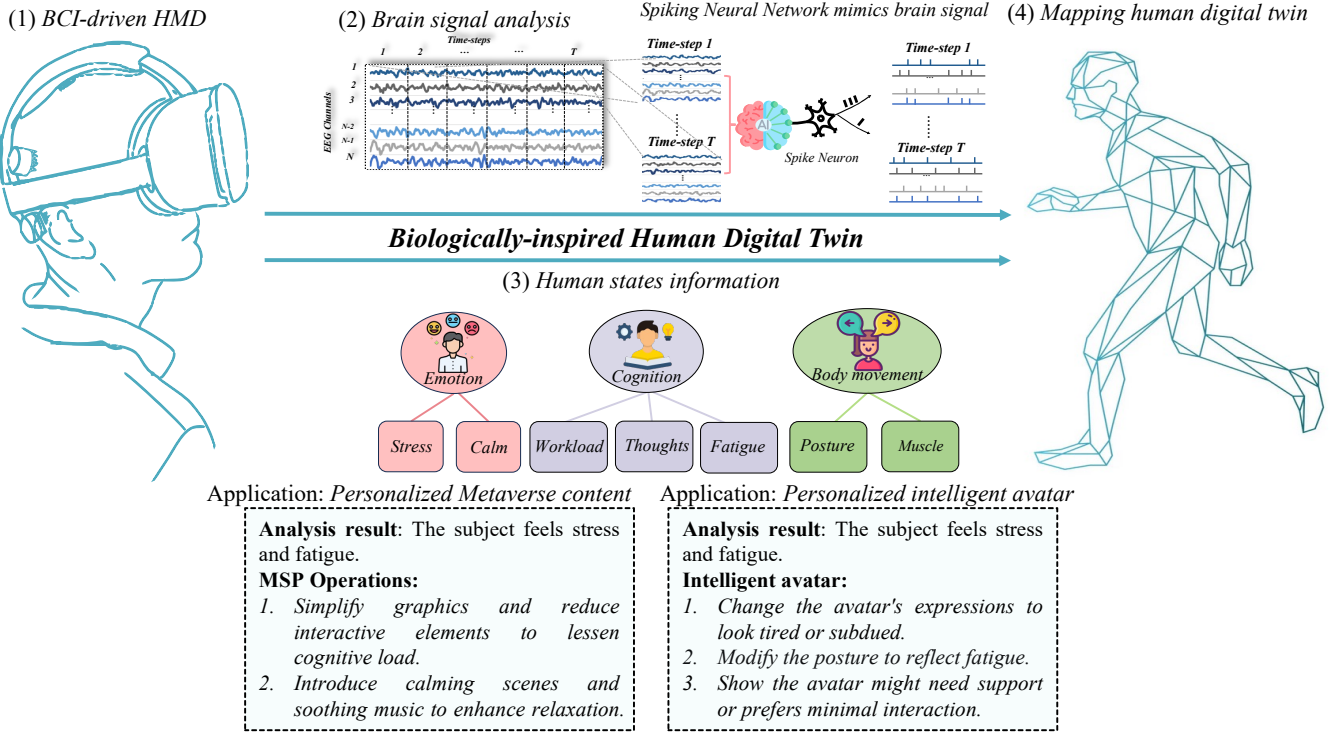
(1) *BCI-driven HMD*

(2) *Brain signal analysis*

Time-steps

1 2 ... ... T

1
2
3
⋮
N-2
N-1
N

EEG Channels

*Spiking Neural Network mimics brain signal*

Time-step 1

Time-step T

AI

Spike Neuron

Time-step 1

Time-step T

(4) *Mapping human digital twin*

**Biologically-inspired Human Digital Twin**

(3) *Human states information*

*Emotion*

*Cognition*

*Body movement*

*Stress* *Calm* *Workload* *Thoughts* *Fatigue* *Posture* *Muscle*

Application: *Personalized Metaverse content*

**Analysis result**: The subject feels stress and fatigue.

**MSP Operations:**

*1. Simplify graphics and reduce interactive elements to lessen cognitive load.*

*2. Introduce calming scenes and soothing music to enhance relaxation.*

Application: *Personalized intelligent avatar*

**Analysis result**: The subject feels stress and fatigue.

**Intelligent avatar:**

*1. Change the avatar's expressions to look tired or subdued.*

*2. Modify the posture to reflect fatigue.*

*3. Show the avatar might need support or prefers minimal interaction.*